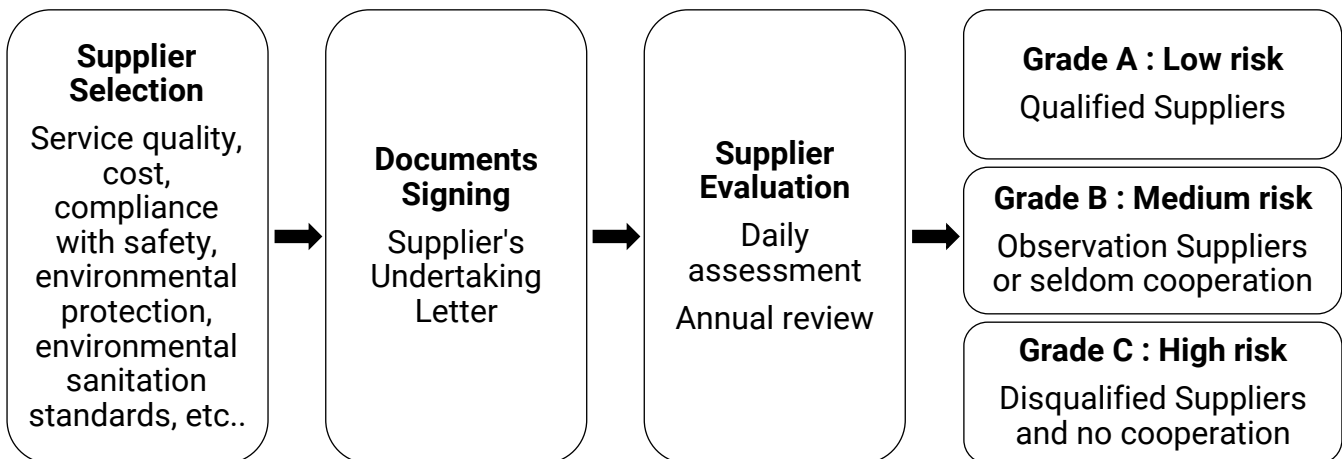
**Supplier Selection**
Service quality, cost, compliance with safety, environmental protection, environmental sanitation standards, etc..

**Documents Signing**
Supplier's Undertaking Letter

**Supplier Evaluation**
Daily assessment
Annual review

**Grade A : Low risk**
Qualified Suppliers

**Grade B : Medium risk**
Observation Suppliers or seldom cooperation

**Grade C : High risk**
Disqualified Suppliers and no cooperation